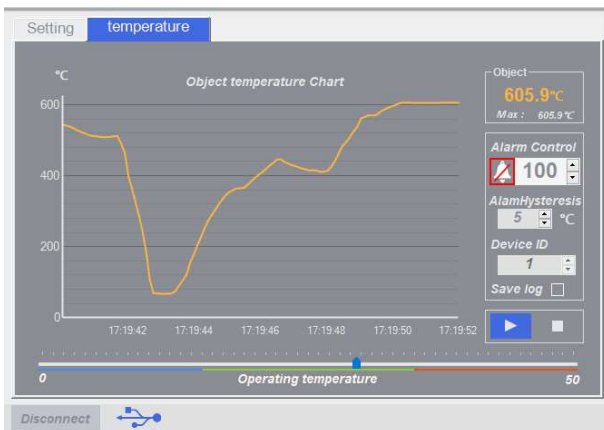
Setting temperature

℃

Object temperature Chart

600
400
200
0

17:19:42 17:19:44 17:19:46 17:19:48 17:19:50 17:19:52

Object
605.9℃
Max : 605.9℃

Alarm Control
100
AlamHysteresis
5 ℃
Device ID
1
Save log

0 Operating temperature 50

Disconnect